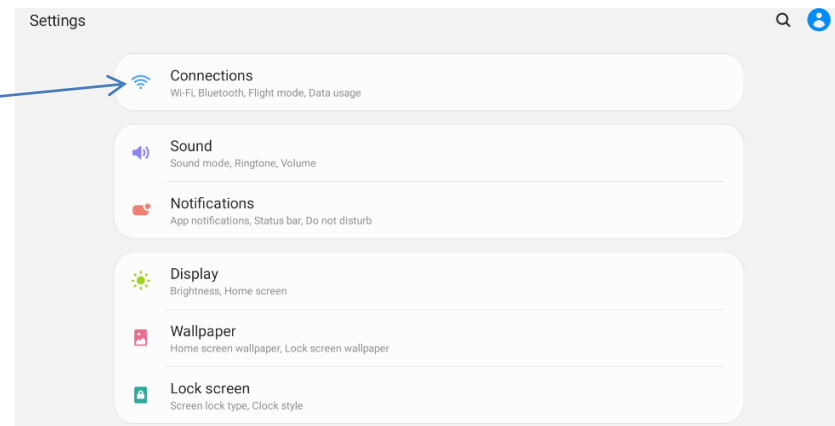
Settings

Connections
Wi-Fi, Bluetooth, Flight mode, Data usage

Sound
Sound mode, Ringtone, Volume

Notifications
App notifications, Status bar, Do not disturb

Display
Brightness, Home screen

Wallpaper
Home screen wallpaper, Lock screen wallpaper

Lock screen
Screen lock type, Clock style